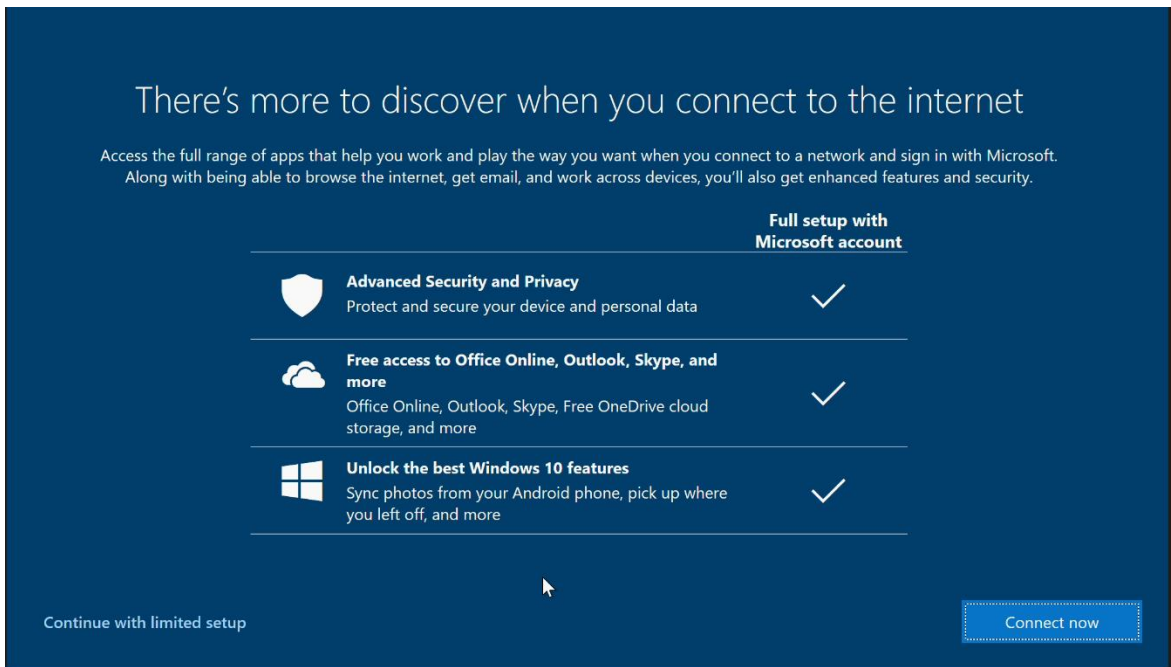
There's more to discover when you connect to the internet

Access the full range of apps that help you work and play the way you want when you connect to a network and sign in with Microsoft. Along with being able to browse the internet, get email, and work across devices, you'll also get enhanced features and security.

| | Full setup with Microsoft account |
|---|---|
| **Advanced Security and Privacy** Protect and secure your device and personal data | ✓ |
| **Free access to Office Online, Outlook, Skype, and more** Office Online, Outlook, Skype, Free OneDrive cloud storage, and more | ✓ |
| **Unlock the best Windows 10 features** Sync photos from your Android phone, pick up where you left off, and more | ✓ |

Continue with limited setup

Connect now